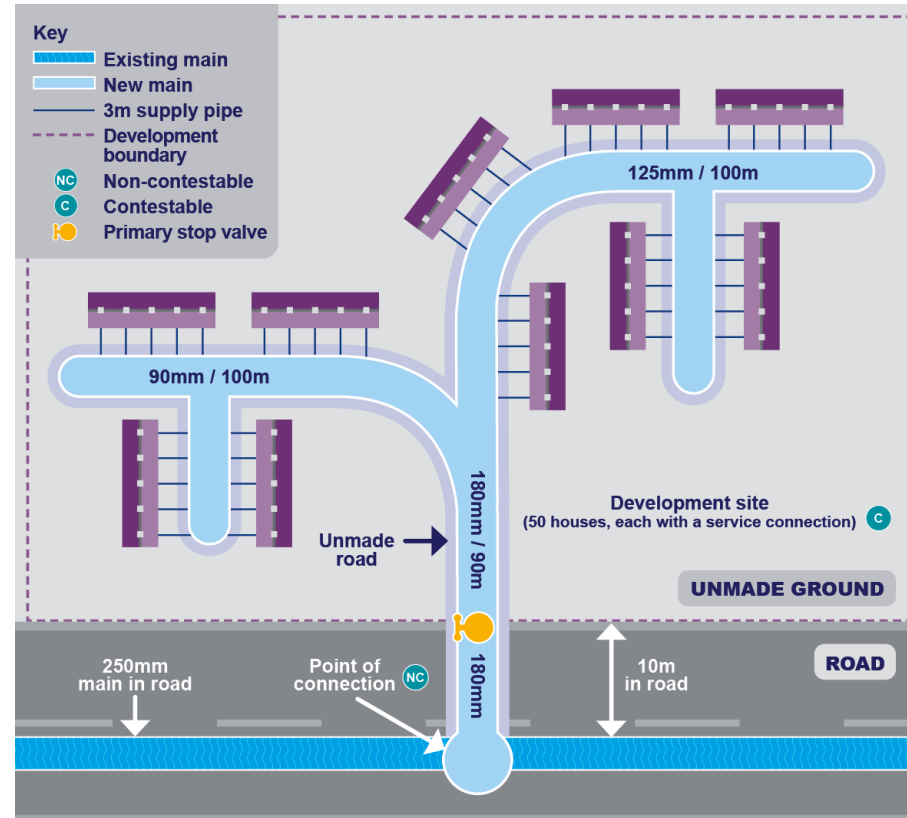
Key
Existing main
New main
3m supply pipe
Development boundary
NC Non-contestable
C Contestable
Primary stop valve

125mm / 100m

90mm / 100m

180mm / 90m

Unmade road

Development site
(50 houses, each with a service connection) C

UNMADE GROUND

ROAD

250mm main in road

Point of connection NC

180mm

10m in road